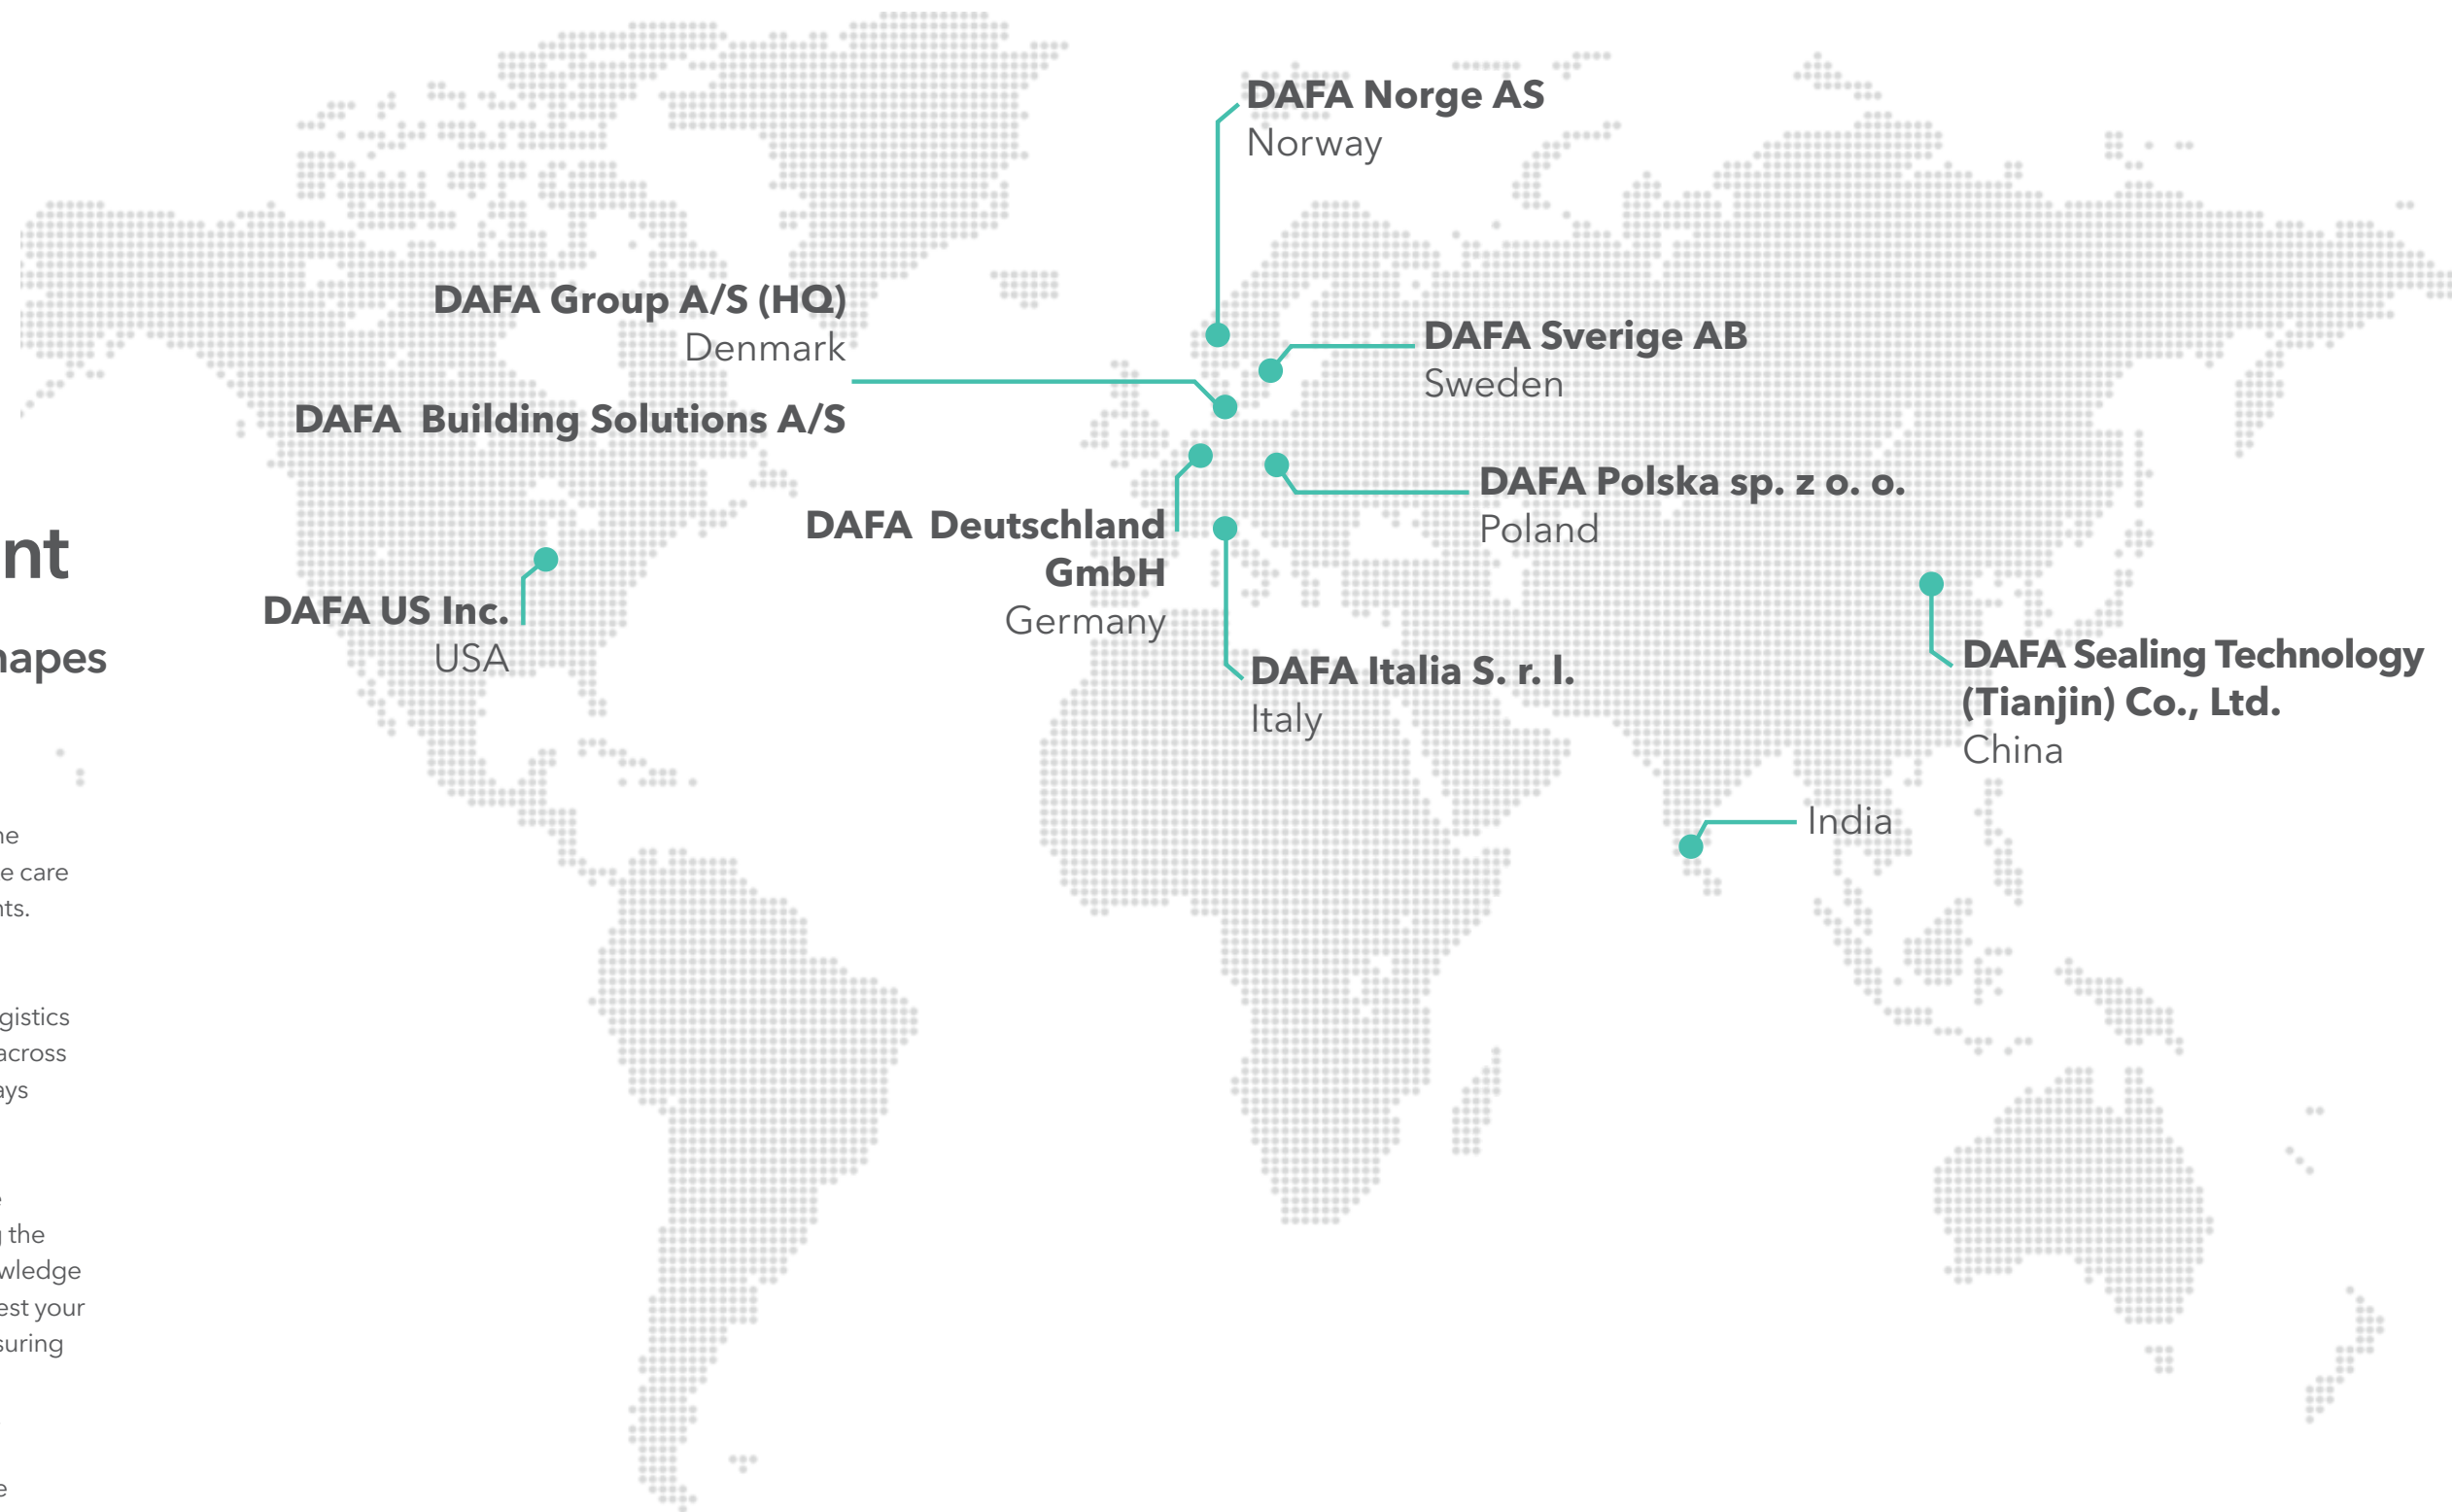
DAFA Norge AS
Norway

DAFA Group A/S (HQ)
Denmark

DAFA Building Solutions A/S

DAFA Sverige AB
Sweden

DAFA Polska sp. z o. o.
Poland

DAFA Deutschland GmbH
Germany

nt

DAFA US Inc.
USA

apes

DAFA Italia S. r. l.
Italy

DAFA Sealing Technology (Tianjin) Co., Ltd.
China

India

ne
e care
nts.

gistics
across
ays

the
wledge
est your
suring

e